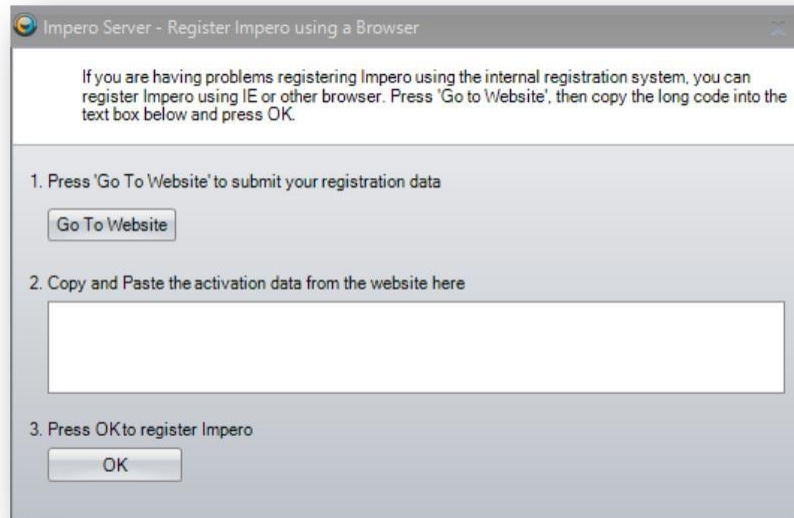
Impero Server - Register Impero using a Browser

If you are having problems registering Impero using the internal registration system, you can register Impero using IE or other browser. Press 'Go to Website', then copy the long code into the text box below and press OK.

1. Press 'Go To Website' to submit your registration data

Go To Website

2. Copy and Paste the activation data from the website here

3. Press OK to register Impero

OK